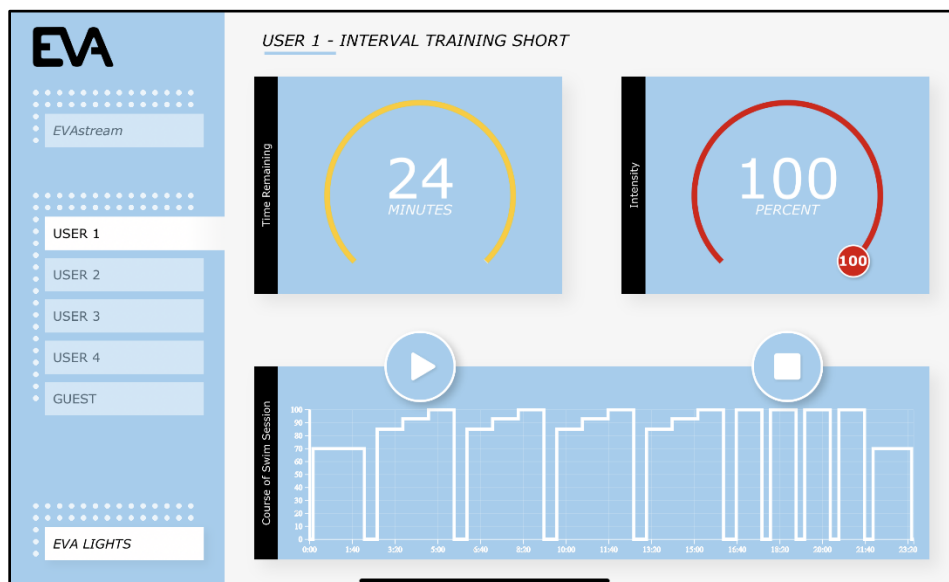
EVA

EVAstream

USER 1

USER 2

USER 3

USER 4

GUEST

EVA LIGHTS

USER 1 - INTERVAL TRAINING SHORT

Time Remaining

24

MINUTES

Intensity

100

PERCENT

100

Course of Swim Session

100
90
80
70
60
50
40
30
20
10
0

0:00 1:40 3:20 5:00 6:40 8:20 10:00 11:40 13:20 15:00 16:40 18:20 20:00 21:40 23:20